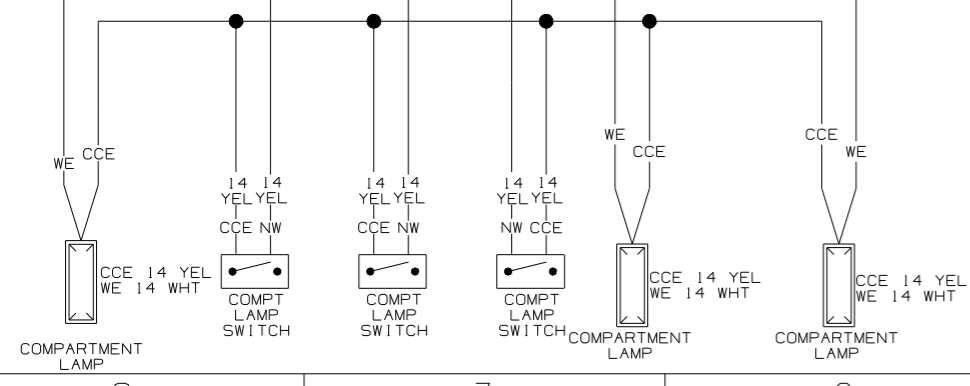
WE CCE

CCE 14 YEL
WE 14 WHT

COMPARTMENT LAMP

14 14
YEL YEL
CCE NW

COMPT LAMP SWITCH

14 14
YEL YEL
CCE NW

COMPT LAMP SWITCH

14 14
YEL YEL
NW CCE

COMPT LAMP SWITCH

WE CCE

CCE 14 YEL
WE 14 WHT

COMPARTMENT LAMP

CCE WE

CCE 14 YEL
WE 14 WHT

COMPARTMENT LAMP

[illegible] 7 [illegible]